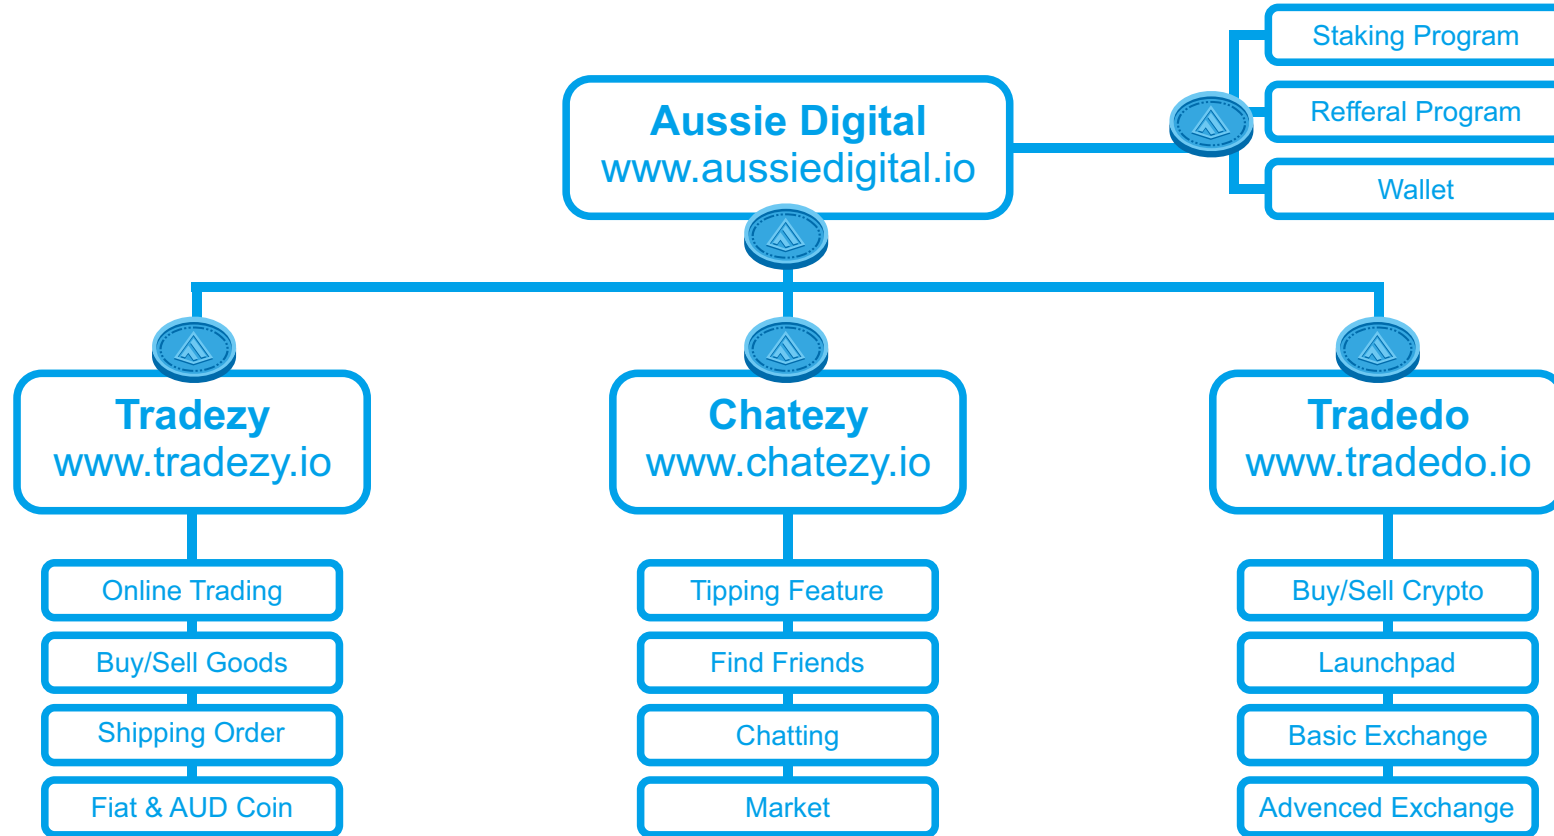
Aussie Digital
www.aussiedigital.io

Staking Program
Refferal Program
Wallet

Tradezy
www.tradezy.io

Online Trading
Buy/Sell Goods
Shipping Order
Fiat & AUD Coin

Chatezy
www.chatezy.io

Tipping Feature
Find Friends
Chatting
Market

Tradedo
www.tradedo.io

Buy/Sell Crypto
Launchpad
Basic Exchange
Advenced Exchange